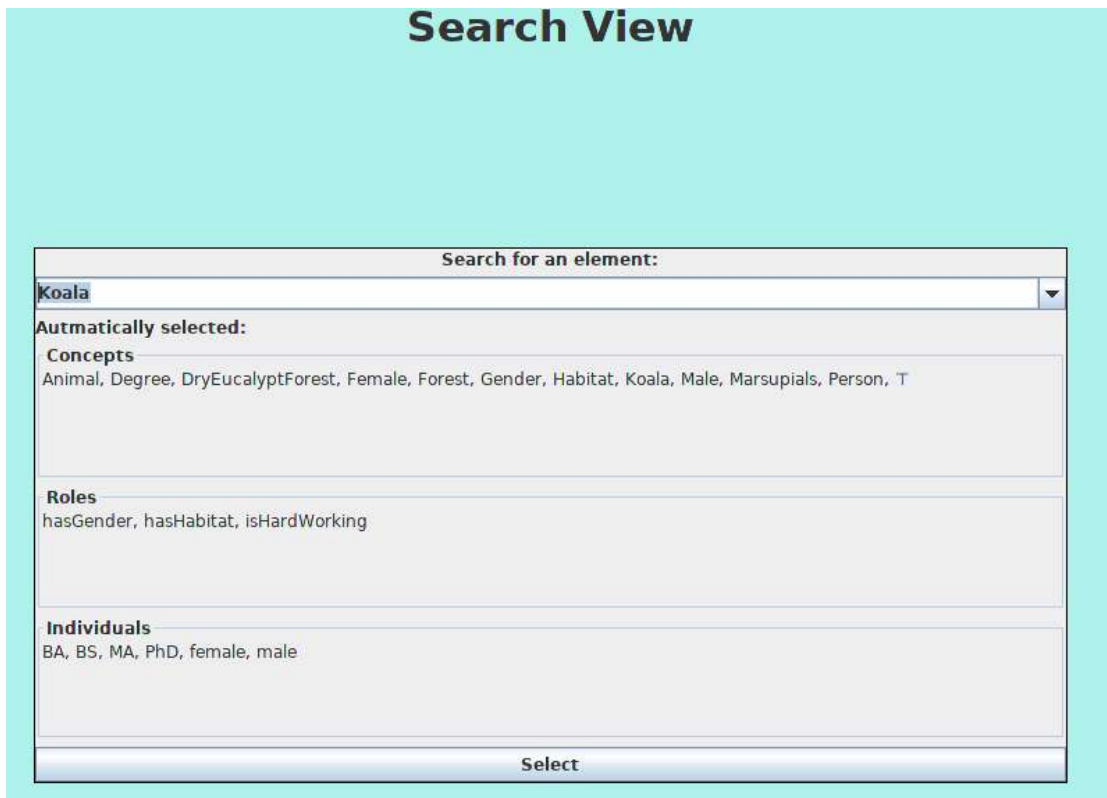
Search View

Search for an element:

Koala

Autmatically selected:

Concepts

Animal, Degree, DryEucalyptForest, Female, Forest, Gender, Habitat, Koala, Male, Marsupials, Person, $\top$

Roles

hasGender, hasHabitat, isHardWorking

Individuals

BA, BS, MA, PhD, female, male

Select